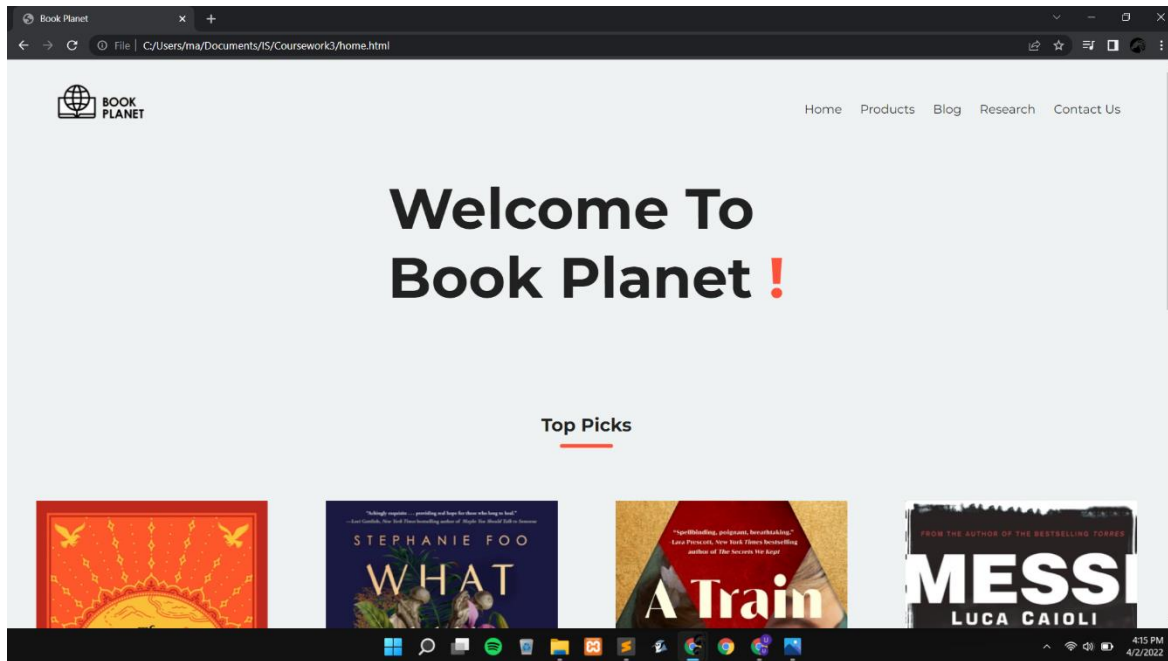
Book Planet

File | C:/Users/ma/Documents/IS/Coursework3/home.html

BOOK PLANET

Home Products Blog Research Contact Us

Welcome To Book Planet !

Top Picks

"Achingly exquisite ... providing real hope for those who long to heal." —Lori Gottlieb, New York Times bestselling author of Maybe You Should Talk to Someone

STEPHANIE FOO

WHAT

"Spellbinding, poignant, breathtaking." -Luca Prescott, New York Times bestselling author of The Secrets We Kept

A Train

FROM THE AUTHOR OF THE BESTSELLING TORRES

MESSI

LUCA CAIOLI

4:15 PM
4/2/2022